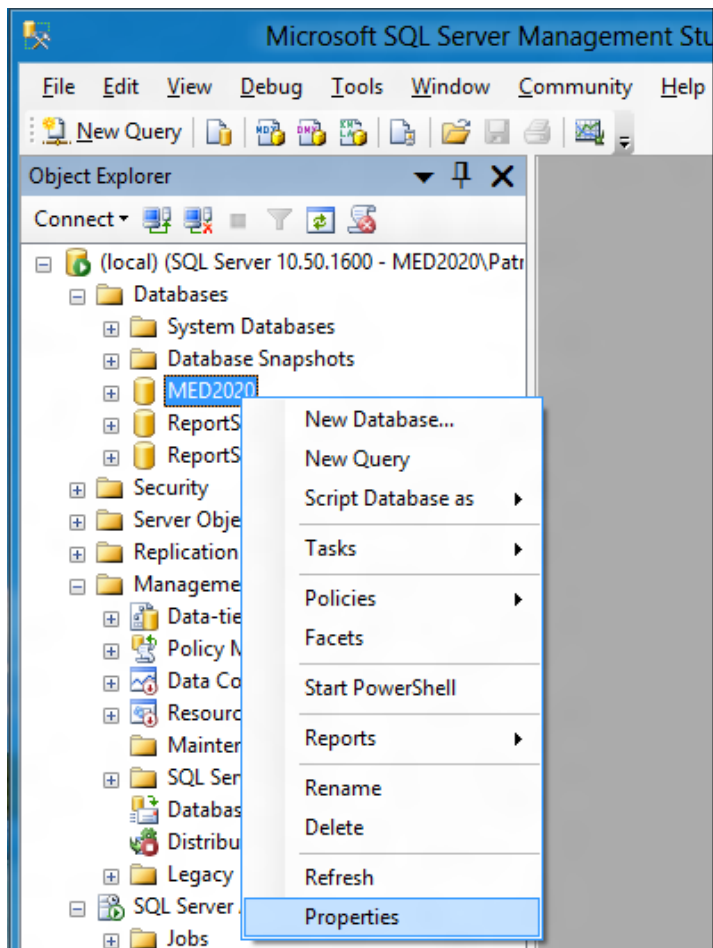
Microsoft SQL Server Management Stu

File Edit View Debug Tools Window Community Help

New Query

Object Explorer

Connect

(local) (SQL Server 10.50.1600 - MED2020\Patr
Databases
System Databases
Database Snapshots
MED2020
ReportS
ReportS
Security
Server Obje
Replication
Manageme
Data-tie
Policy M
Data Co
Resourc
Mainter
SQL Ser
Databas
Distribu
Legacy
SQL Server
Jobs

New Database...
New Query
Script Database as
Tasks
Policies
Facets
Start PowerShell
Reports
Rename
Delete
Refresh
Properties